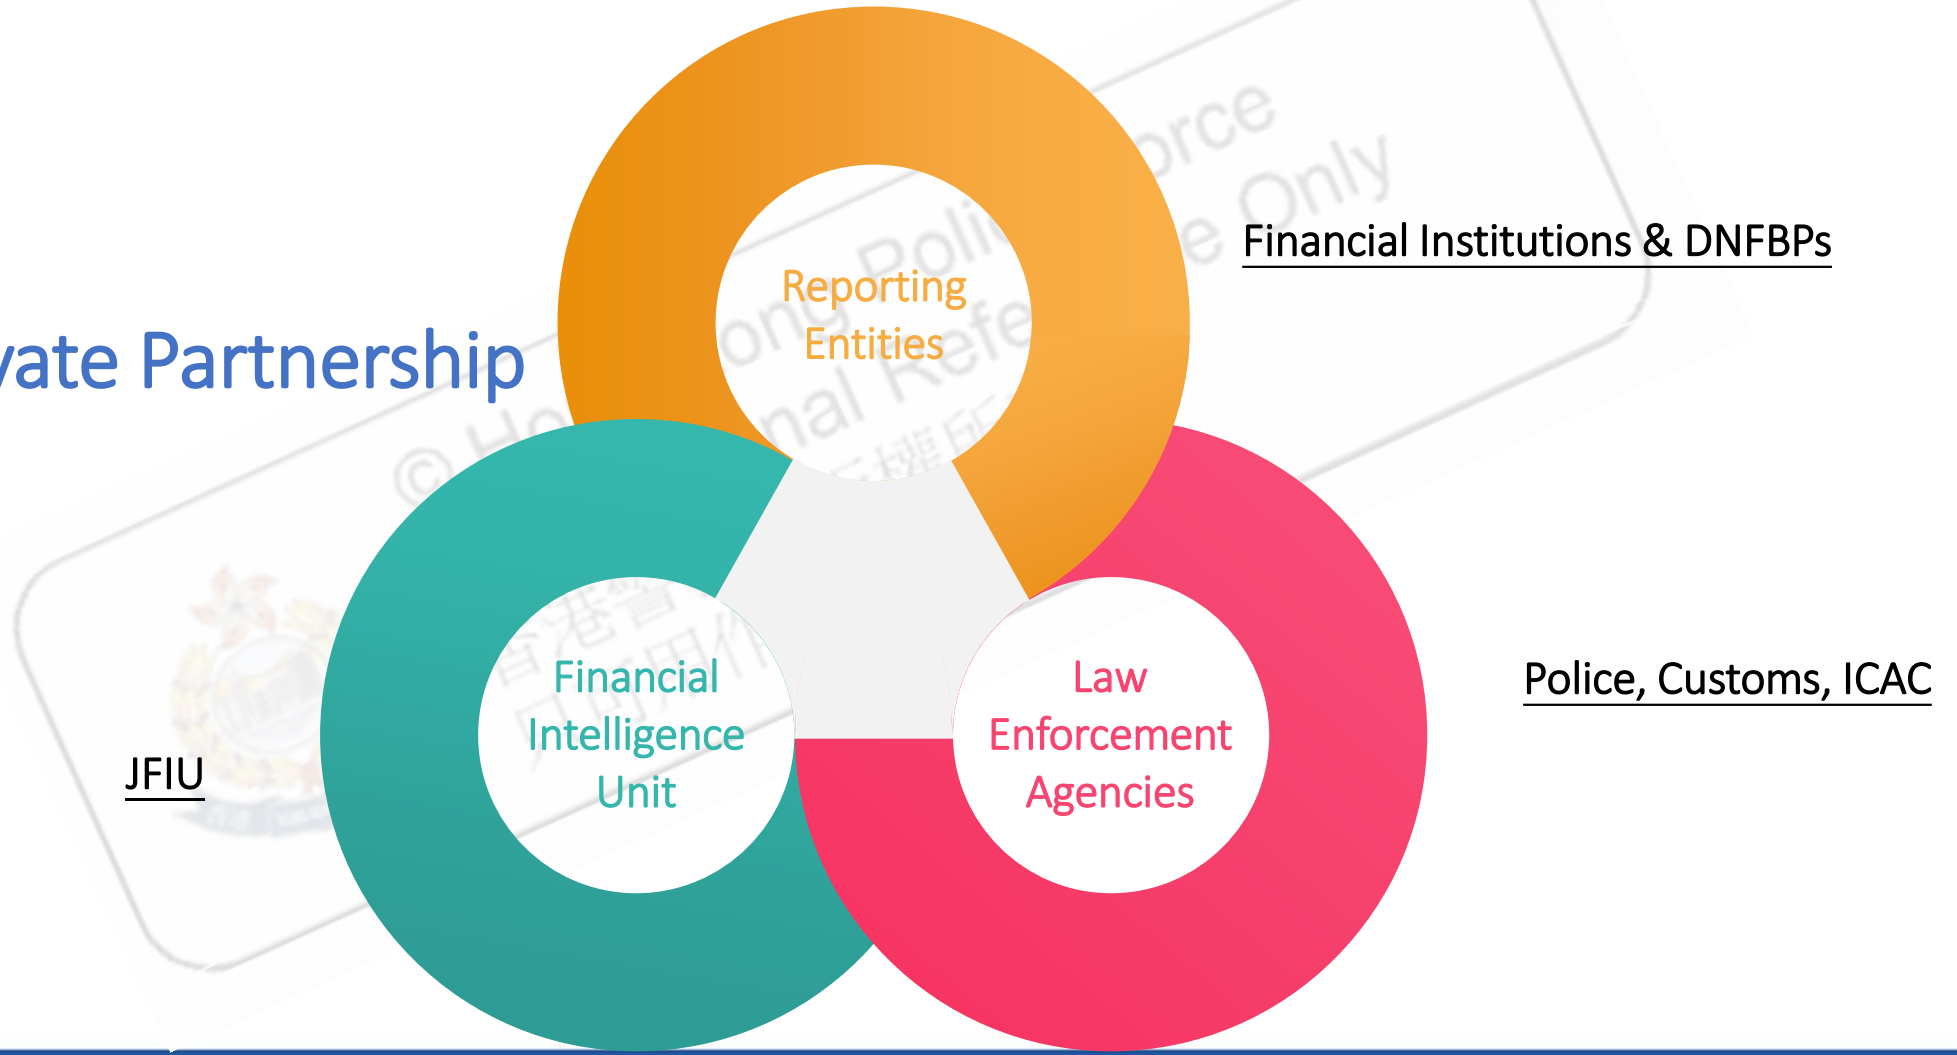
vate Partnership

Reporting Entities

Financial Institutions & DNFBPs

Financial Intelligence Unit

Law Enforcement Agencies

Police, Customs, ICAC

JFIU

© Hong Kong Police Force
Internal Reference Only